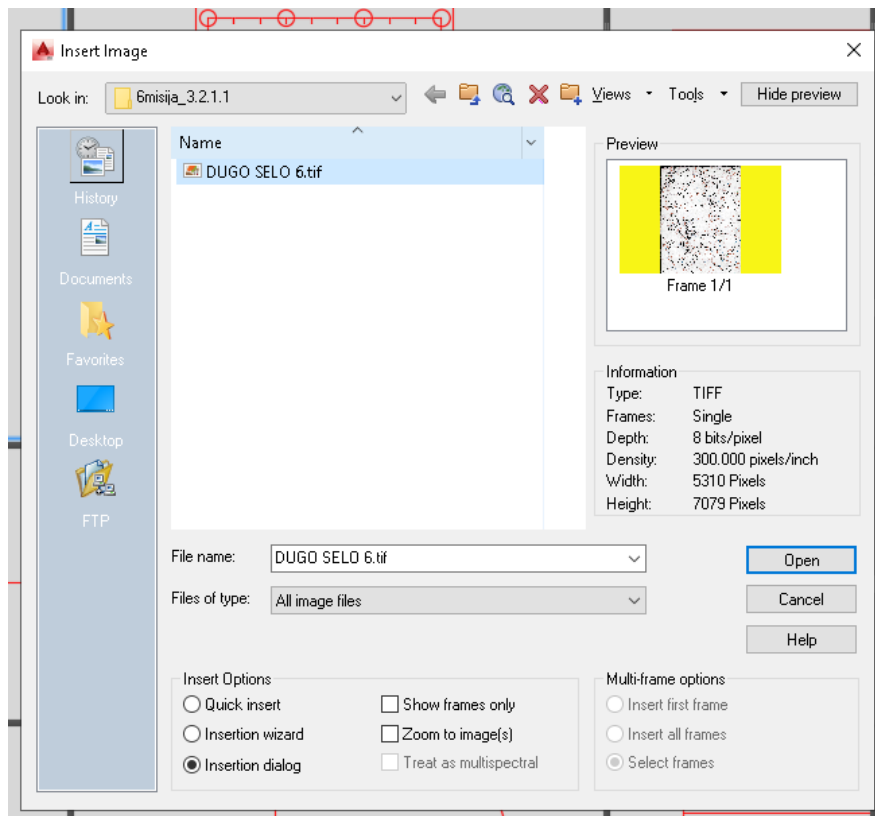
Insert Image

Look in: 6misija_3.2.1.1

Views Tools Hide preview

History

Documents

Favorites

Desktop

FTP

Name

DUGO SELO 6.tif

Preview

Frame 1/1

Information

| Type: | TIFF |
|---|---|
| Frames: | Single |
| Depth: | 8 bits/pixel |
| Density: | 300.000 pixels/inch |
| Width: | 5310 Pixels |
| Height: | 7079 Pixels |

File name: DUGO SELO 6.tif

Files of type: All image files

Open

Cancel

Help

Insert Options

Quick insert

Insertion wizard

Insertion dialog

Show frames only

Zoom to image(s)

Treat as multispectral

Multi-frame options

Insert first frame

Insert all frames

Select frames